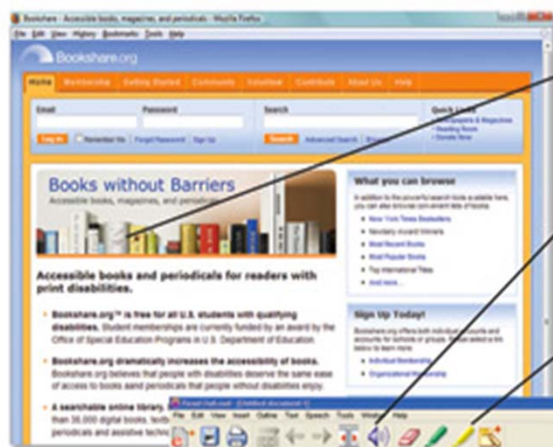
Bookshare - Accessible books, magazines, and periodicals - Mozilla Firefox

File Edit View History Bookmarks Tools Help

Bookshare.org

Home Membership Getting Started Community Volunteer Contribute About Us Help

Email Password Search Quick Links

Log In Remember Me Forgot Password Sign Up Search Advanced Search

Newspapers & Magazines
Reading Room
Donate Now

Books without Barriers
Accessible books, magazines, and periodicals

What you can browse

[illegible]

New York Times Bestsellers
Newbery Award Winners
Most Recent Books
Most Popular Books
Top International Titles
Add more...

Accessible books and periodicals for readers with print disabilities.

Bookshare.org™ is free for all U.S. students with qualifying disabilities. Student memberships are currently funded by an award by the Office of Special Education Programs in U.S. Department of Education.

Bookshare.org dramatically increases the accessibility of books. Bookshare.org believes that people with disabilities deserve the same ease of access to books and periodicals that people without disabilities enjoy.

A searchable online library. than 30,000 digital books, textb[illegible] periodicals and assistive techno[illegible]

Sign Up Today!

Bookshare.org offers both individual accounts and accounts for schools or groups. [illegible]

Individual Membership
Organizational Membership

Read:OutLoud - [Untitled document 1]

File Edit View Insert Outline Text Speech Tools Window Help